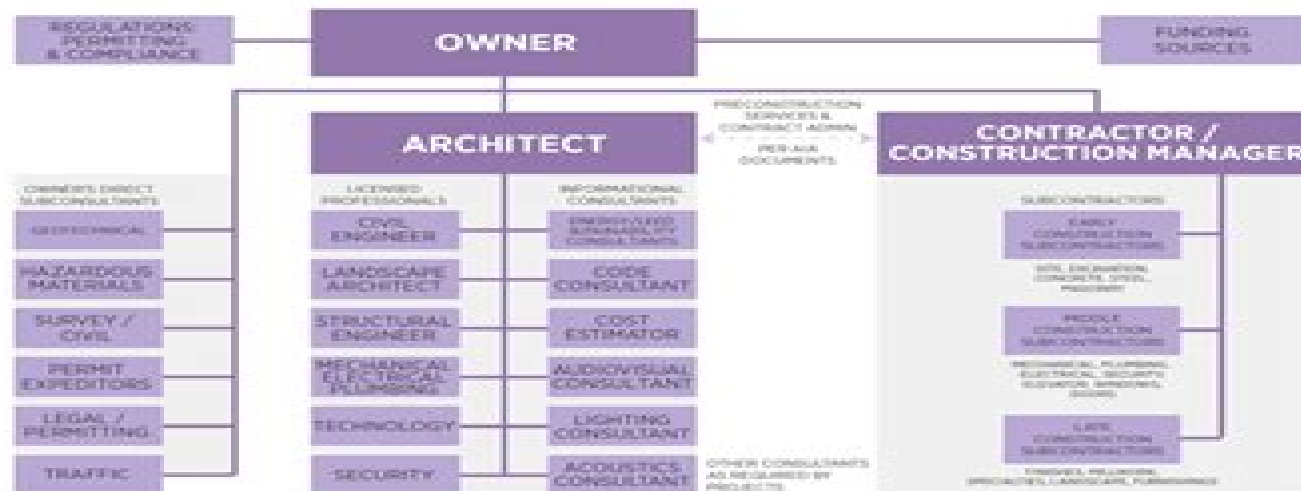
REGULATIONS PERMITTING & COMPLIANCE

OWNER

FUNDING SOURCES

ARCHITECT

PRECONSTRUCTION SERVICES & CONTRACT ADMIN

PER AIA DOCUMENTS

CONTRACTOR / CONSTRUCTION MANAGER

OWNER'S DIRECT SUBCONSULTANTS

GEOTECHNICAL

HAZARDOUS MATERIALS

SURVEY / CIVIL

PERMIT EXPEDITORS

LEGAL / PERMITTING

TRAFFIC

LICENSED PROFESSIONALS

CIVIL ENGINEER

LANDSCAPE ARCHITECT

STRUCTURAL ENGINEER

MECHANICAL ELECTRICAL PLUMBING

TECHNOLOGY

SECURITY

INFORMATIONAL CONSULTANTS

ENERGY/LEED SUSTAINABILITY CONSULTANTS

CODE CONSULTANT

COST ESTIMATOR

AUDIOVISUAL CONSULTANT

LIGHTING CONSULTANT

ACOUSTICS CONSULTANT

OTHER CONSULTANTS AS REQUIRED BY PROJECT(S)

SUBCONTRACTORS

EARLY CONSTRUCTION SUBCONTRACTORS

SITE, EXCAVATION, CONCRETE, STEEL, MASONRY

MIDDLE CONSTRUCTION SUBCONTRACTORS

MECHANICAL, PLUMBING, ELECTRICAL, SECURITY, ELEVATOR, WINDOWS, DOORS

LATE CONSTRUCTION SUBCONTRACTORS

FINISHES, MILLWORK, SPECIALTIES, LANDSCAPE, FURNISHINGS